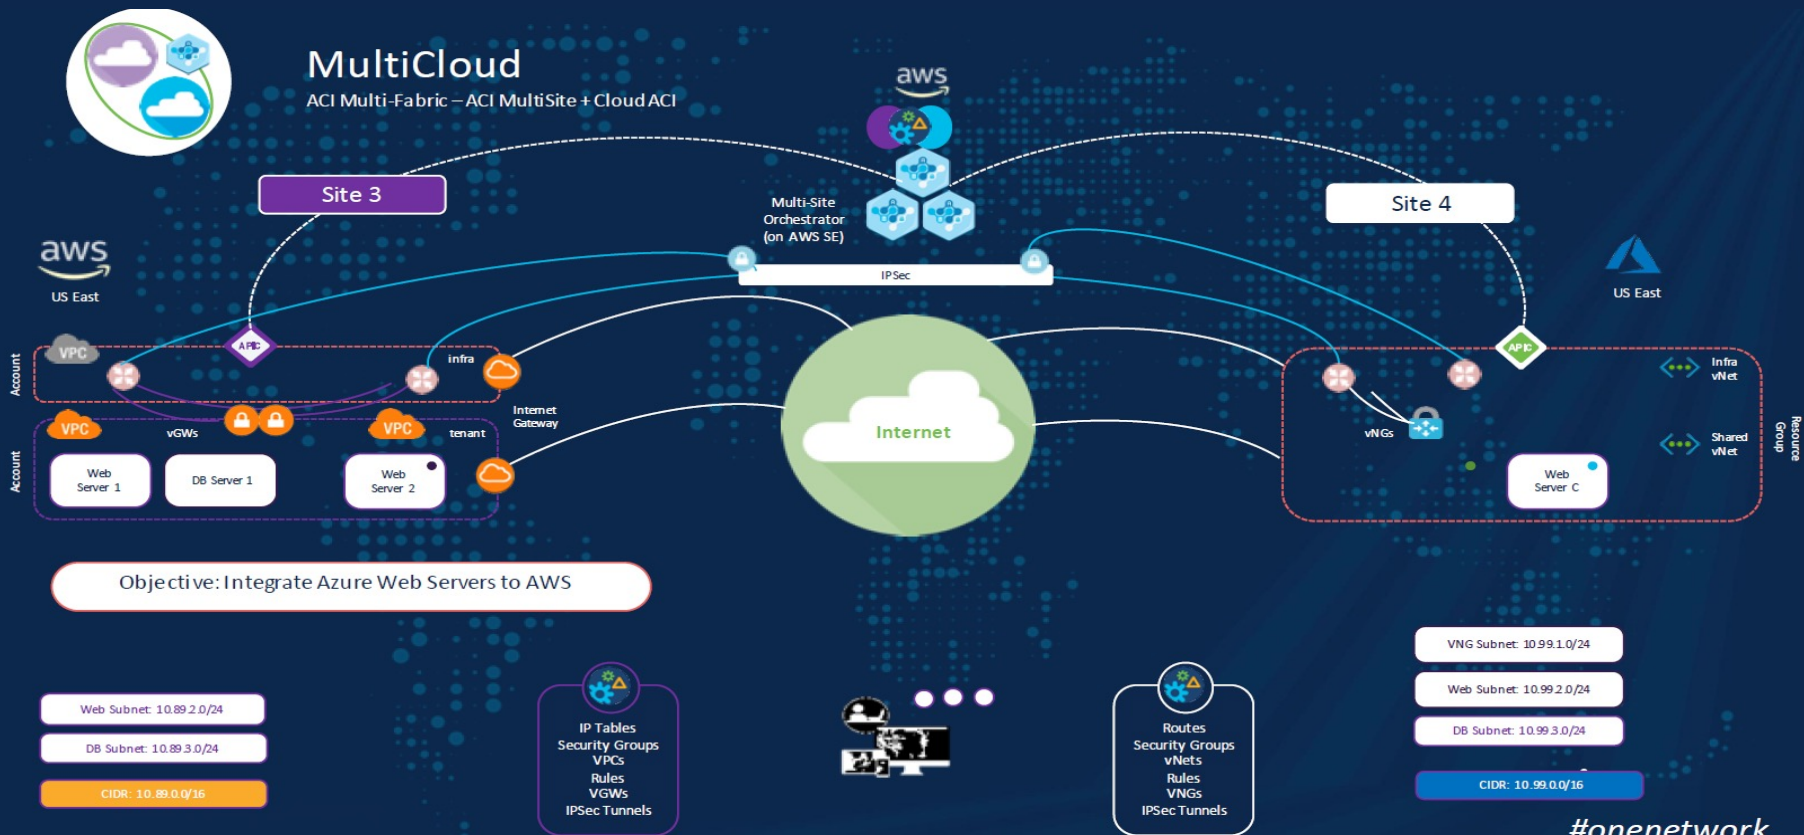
MultiCloud
ACI Multi-Fabric – ACI MultiSite + Cloud ACI

aws

Site 3

Multi-Site Orchestrator (on AWS SE)

Site 4

aws
US East

IPSec

US East

Account

VPC

APIC

infra

APIC

Infra vNet

Internet Gateway

Internet

vNGs

Resource Group

VPC

vGWs

VPC

tenant

Shared vNet

Account

Web Server 1

DB Server 1

Web Server 2

Web Server C

Objective: Integrate Azure Web Servers to AWS

VNG Subnet: 10.99.1.0/24

Web Subnet: 10.99.2.0/24

DB Subnet: 10.99.3.0/24

CIDR: 10.99.0.0/16

Web Subnet: 10.89.2.0/24

DB Subnet: 10.89.3.0/24

CIDR: 10.89.0.0/16

IP Tables
Security Groups
VPCs
Rules
VGWs
IPSec Tunnels

Routes
Security Groups
vNets
Rules
VNGs
IPSec Tunnels

#onenetwork